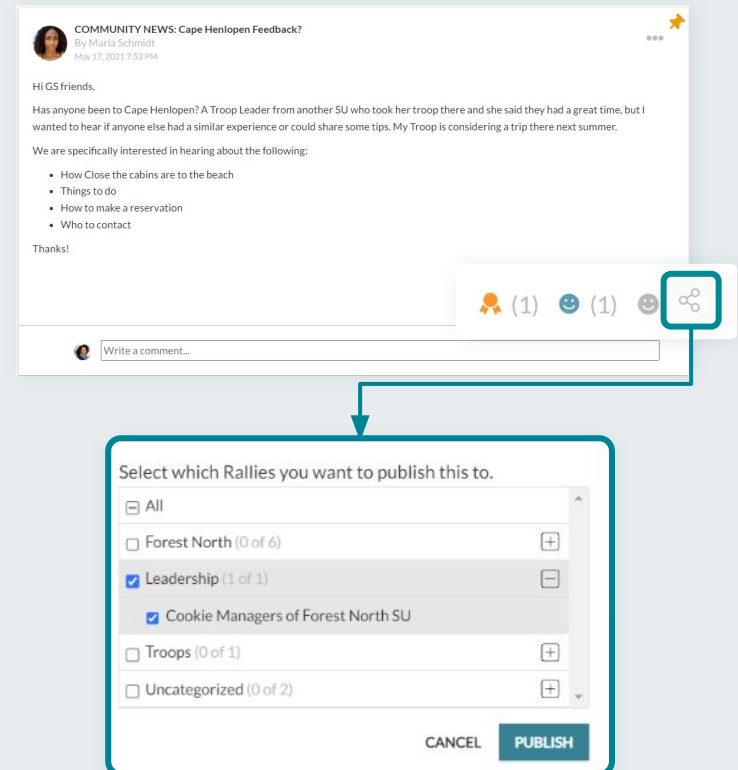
COMMUNITY NEWS: Cape Henlopen Feedback?
By Marla Schmidt
May 17, 2021 7:53 PM

Hi GS friends,

Has anyone been to Cape Henlopen? A Troop Leader from another SU who took her troop there and she said they had a great time, but I wanted to hear if anyone else had a similar experience or could share some tips. My Troop is considering a trip there next summer.

We are specifically interested in hearing about the following:

- How Close the cabins are to the beach
- Things to do
- How to make a reservation
- Who to contact

Thanks!

(1) (1)

Write a comment...

Select which Rallies you want to publish this to.

All
Forest North (0 of 6)
Leadership (1 of 1)
Cookie Managers of Forest North SU
Troops (0 of 1)
Uncategorized (0 of 2)

CANCEL PUBLISH